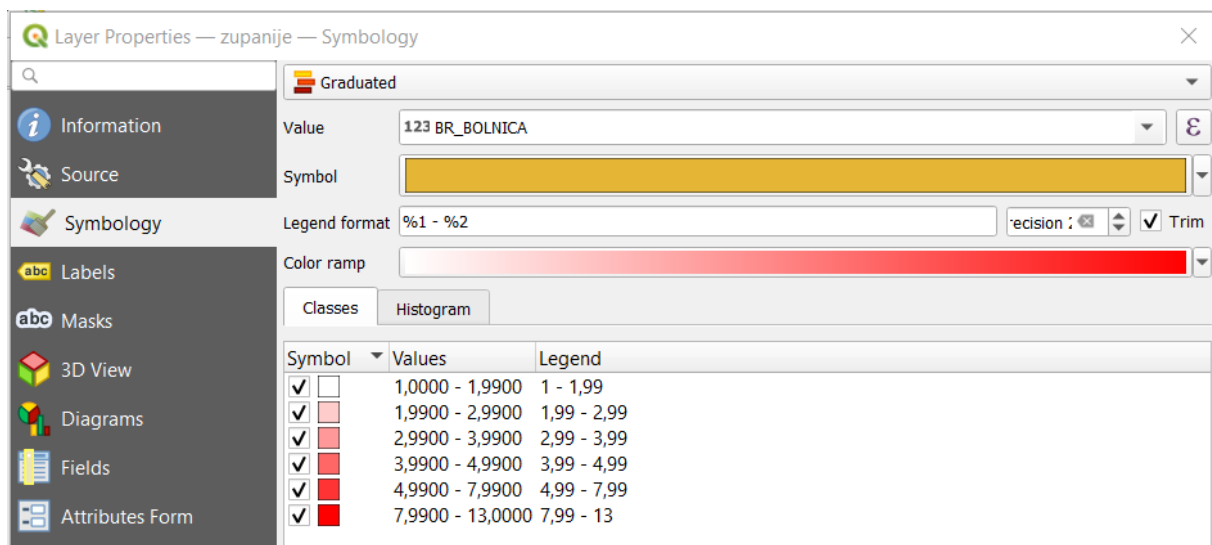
Layer Properties — zupanije — Symbology

Information
Source
Symbology
Labels
Masks
3D View
Diagrams
Fields
Attributes Form

Graduated

Value 123 BR_BOLNICA

Symbol

Legend format %1 - %2 recision 2 Trim

Color ramp

Classes Histogram

| Symbol | Values | Legend |
|---|---|---|
| ✓ | 1,0000 - 1,9900 | 1 - 1,99 |
| ✓ | 1,9900 - 2,9900 | 1,99 - 2,99 |
| ✓ | 2,9900 - 3,9900 | 2,99 - 3,99 |
| ✓ | 3,9900 - 4,9900 | 3,99 - 4,99 |
| ✓ | 4,9900 - 7,9900 | 4,99 - 7,99 |
| ✓ | 7,9900 - 13,0000 | 7,99 - 13 |